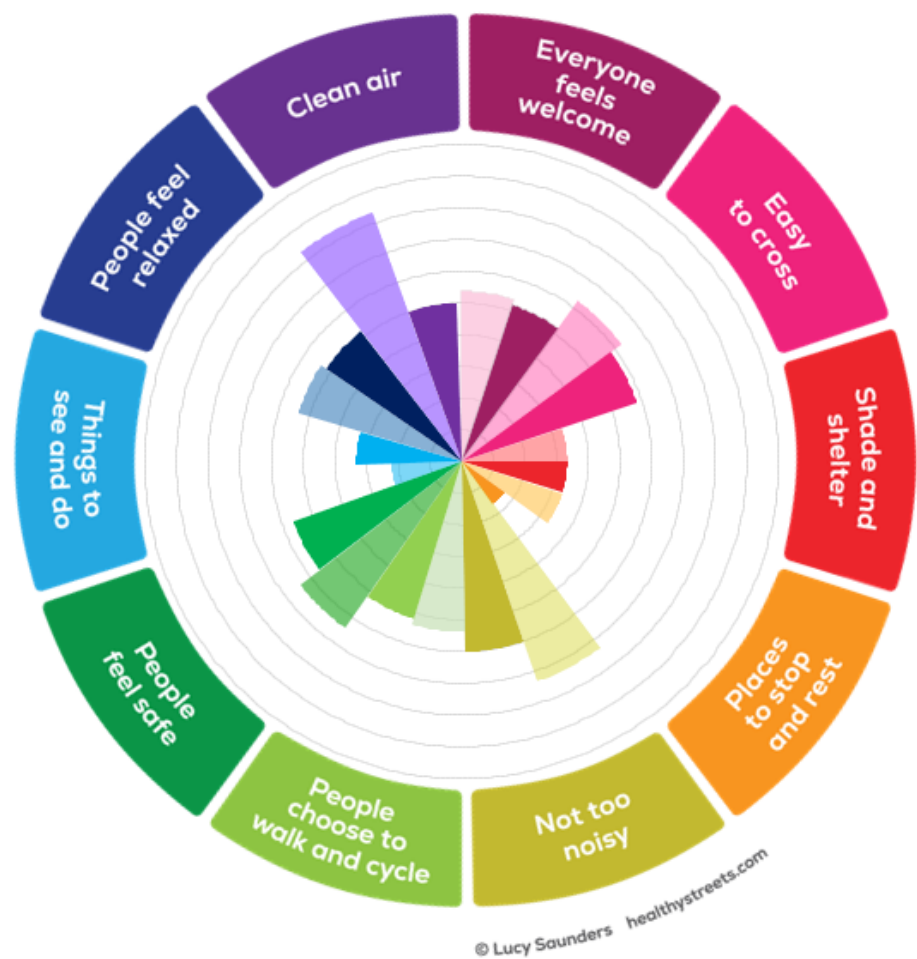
Clean air

Everyone feels welcome

Easy to cross

Shade and shelter

Places to stop and rest

Not too noisy

People choose to walk and cycle

People feel safe

Things to see and do

People feel relaxed

© Lucy Saunders healthystreets.com